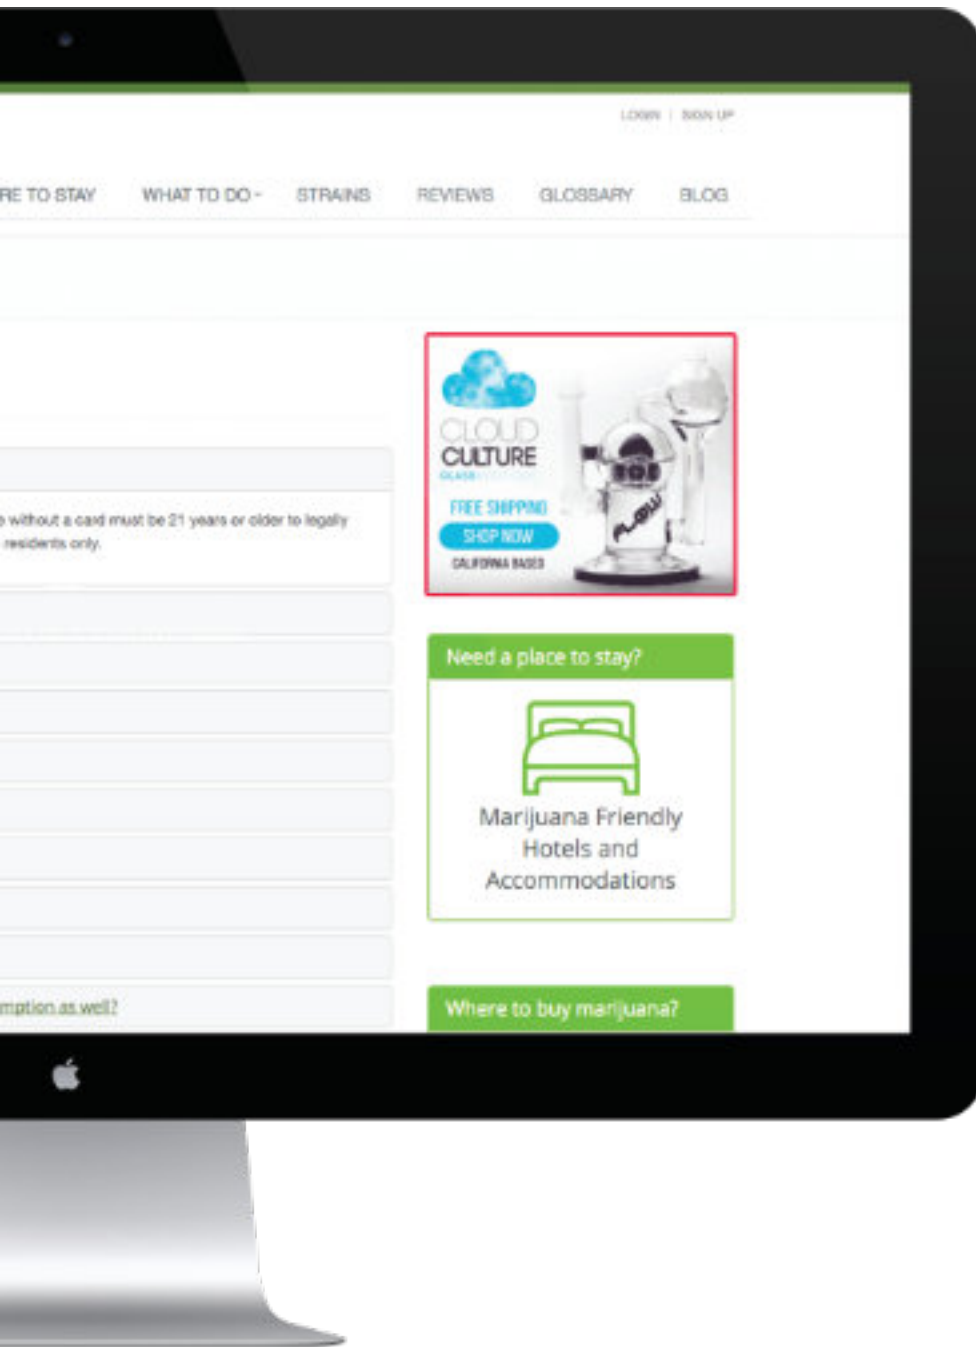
LOGIN | SIGN UP

RE TO STAY WHAT TO DO STRAINS REVIEWS GLOSSARY BLOG

without a card must be 21 years or older to legally residents only.

mption as well?

CLOUD CULTURE
GLASS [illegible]
FREE SHIPPING
SHOP NOW
CALIFORNIA BASED

Need a place to stay?

Marijuana Friendly Hotels and Accommodations

Where to buy marijuana?